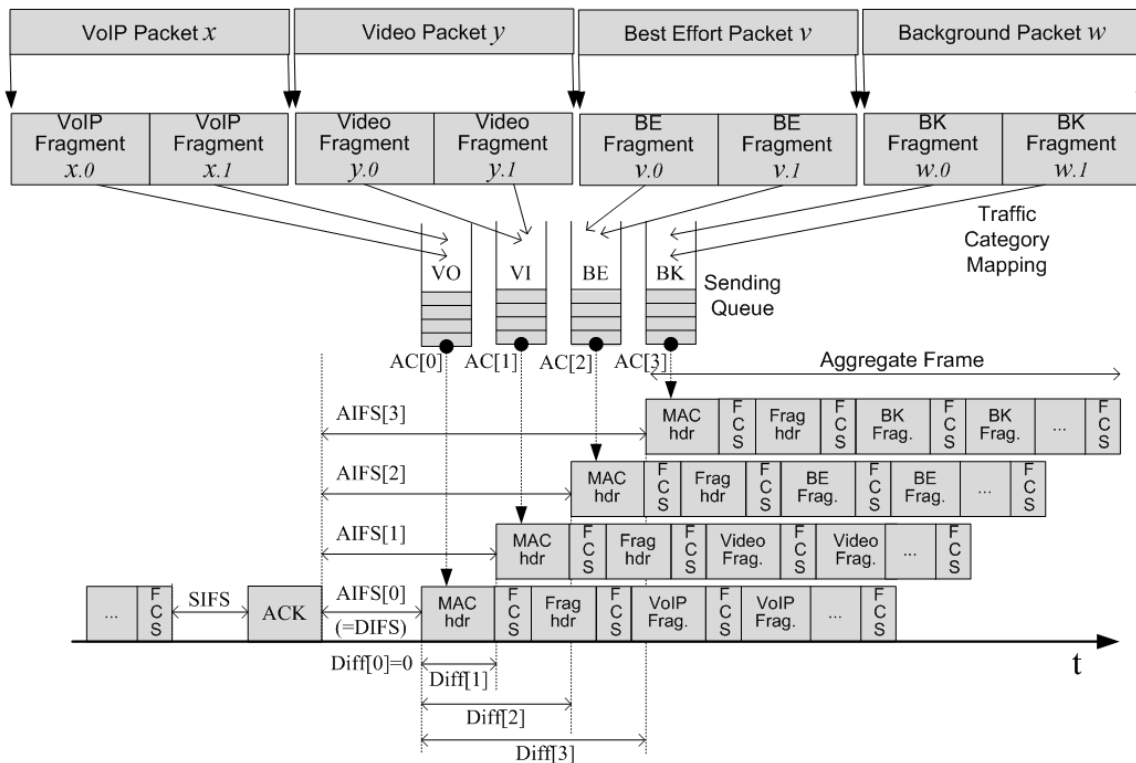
VoIP Packet $x$

Video Packet $y$

Best Effort Packet $v$

Background Packet $w$

VoIP Fragment $x.0$

VoIP Fragment $x.1$

Video Fragment $y.0$

Video Fragment $y.1$

BE Fragment $v.0$

BE Fragment $v.1$

BK Fragment $w.0$

BK Fragment $w.1$

Traffic Category Mapping

VO

VI

BE

BK

Sending Queue

AC[0]

AC[1]

AC[2]

AC[3]

Aggregate Frame

AIFS[3]

MAC hdr

F C S

Frag hdr

F C S

BK Frag.

F C S

BK Frag.

...

F C S

AIFS[2]

MAC hdr

F C S

Frag hdr

F C S

BE Frag.

F C S

BE Frag.

...

F C S

AIFS[1]

MAC hdr

F C S

Frag hdr

F C S

Video Frag.

F C S

Video Frag.

...

F C S

...

F C S

SIFS

ACK

AIFS[0]

(=DIFS)

MAC hdr

F C S

Frag hdr

F C S

VoIP Frag.

F C S

VoIP Frag.

...

F C S

t

Diff[0]=0

Diff[1]

Diff[2]

Diff[3]